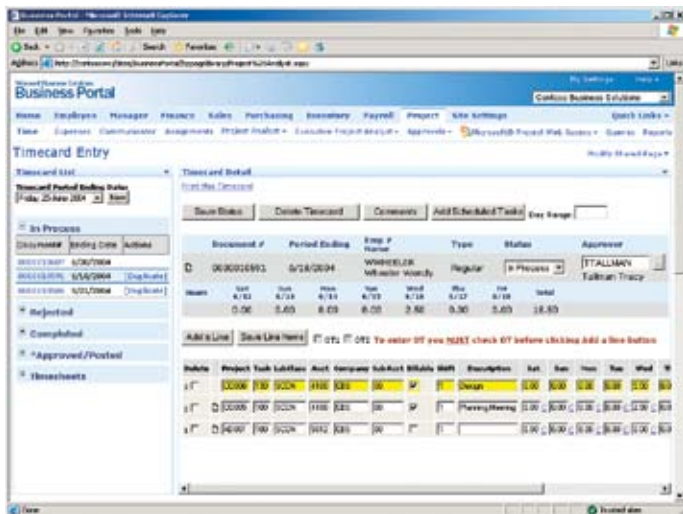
Business Portal - Microsoft Internet Explorer

File Edit View Favorites Tools Help

Back Search Favorites

Address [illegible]

Microsoft Business Solutions
Business Portal

My Settings Help

Contoso Business Solutions

Home Employee Manager Finance Sales Purchasing Inventory Payroll Project Site Settings Quick Links

Time Expenses Communicator Assignments Project Analysis Executive Project Analysis Approvals Microsoft Project Web Access Queries Reports

Timecard Entry

Modify Shared Page

Timecard List

Timecard Period Ending Date: Friday, 25 June 2004 New

In Process

| Document# | Ending Date | Actions |
|---|---|---|
| 000000000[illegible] | 6/30/2004 | |
| 000000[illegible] | 6/18/2004 | [Duplicate] |
| 000000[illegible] | 6/21/2004 | [Duplicate] |

Rejected

Completed

Approved/Posted

Timesheets

Timecard Detail

Print this Timecard

Save Status Delete Timecard Comments Add Scheduled Tasks Day Range

| | Document # | Period Ending | Emp # Name | Type | Status | Approver |
|---|---|---|---|---|---|---|
| D | 000000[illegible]01 | 6/18/2004 | WHEELER Wheeler Wendy | Regular | In Process | STALLMAN Tallman Tracy |

| Hours | Sat 6/12 | Sun 6/13 | Mon 6/14 | Tue 6/15 | Wed 6/16 | Thu 6/17 | Fri 6/18 | Total |
|---|---|---|---|---|---|---|---|---|
| | 0.00 | 0.00 | 8.00 | 8.00 | 2.50 | 0.50 | 0.00 | 18.00 |

Add a Line Save Line Items OT1 OT2 To enter OT you MUST check OT before clicking Add a line button

| Delete | Project | Task | SubTask | Acct | Company | SubAcct | Billable | Shift | Description | Sat | Sun | Mon | Tue | Wed |
|---|---|---|---|---|---|---|---|---|---|---|---|---|---|---|
| 1 | C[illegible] | 700 | SC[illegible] | 4100 | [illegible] | 00 | | | Design | 0.00 | 0.00 | 2.00 | 8.00 | 0.00 |
| 2 | C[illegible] | 700 | SC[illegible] | 4100 | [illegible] | 00 | | | Planning Meeting | 0.00 | 0.00 | 0.00 | 0.00 | 2.00 |
| 3 | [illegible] | 700 | SC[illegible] | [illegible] | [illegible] | 00 | | | | 0.00 | 0.00 | 0.00 | 0.00 | 0.00 |

Done Trusted sites